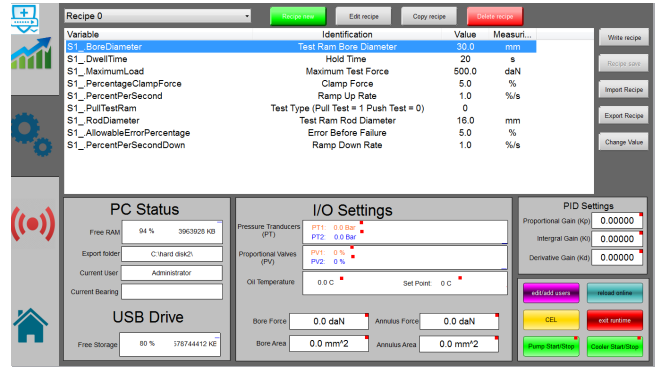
Recipe 0

Recipe new | Edit recipe | Copy recipe | Delete recipe

| Variable | Identification | Value | Measuri... |
|---|---|---|---|
| S1_BoreDiameter | Test Ram Bore Diameter | 30.0 | mm |
| S1_DwellTime | Hold Time | 20 | s |
| S1_MaximumLoad | Maximum Test Force | 500.0 | daN |
| S1_PercentageClampForce | Clamp Force | 5.0 | % |
| S1_PercentPerSecond | Ramp Up Rate | 1.0 | %/s |
| S1_PullTestRam | Test Type (Pull Test = 1 Push Test = 0) | 0 | |
| S1_RodDiameter | Test Ram Rod Diameter | 16.0 | mm |
| S1_AllowableErrorPercentage | Error Before Failure | 5.0 | % |
| S1_PercentPerSecondDown | Ramp Down Rate | 1.0 | %/s |

Write recipe
Recipe save
Import Recipe
Export Recipe
Change Value

PC Status
Free RAM 94 % 3963928 KB
Export folder C:\hard disk2\
Current User Administrator
Current Bearing

USB Drive
Free Storage 80 % 578744412 KB

I/O Settings
Pressure Tranducers (PT) PT1: 0.0 Bar PT2: 0.0 Bar
Proportional Valves (PV) PV1: 0 % PV2: 0 %
Oil Temperature 0.0 C Set Point: 0 C
Bore Force 0.0 daN Annulus Force 0.0 daN
Bore Area 0.0 mm^2 Annulus Area 0.0 mm^2

PID Settings
Proportional Gain (Kp) 0.00000
Intergral Gain (Ki) 0.00000
Derivative Gain (Kd) 0.00000

edit/add users
reload online
CEL
exit runtime
Pump Start/Stop
Cooler Start/Stop